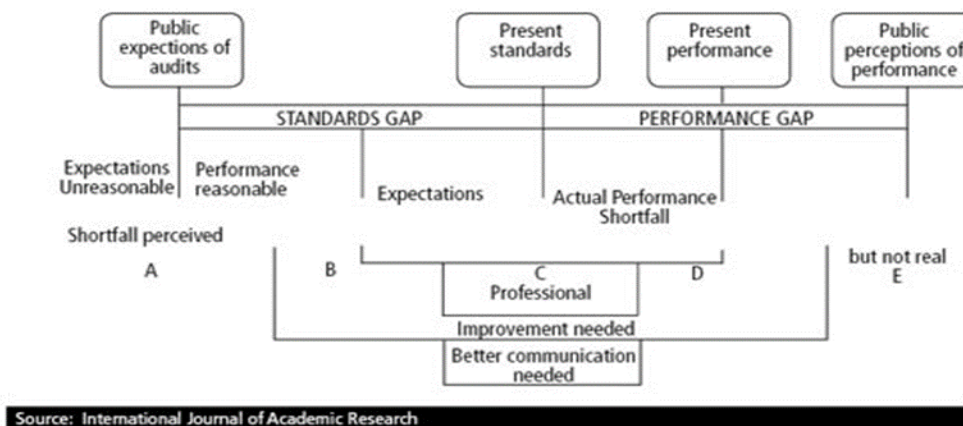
Public expections of audits

Present standards

Present performance

Public perceptions of performance

STANDARDS GAP

PERFORMANCE GAP

Expectations Unreasonable

Performance reasonable

Expectations

Actual Performance Shortfall

Shortfall perceived

but not real

A

B

C

D

E

Professional

Improvement needed

Better communication needed

Source: International Journal of Academic Research